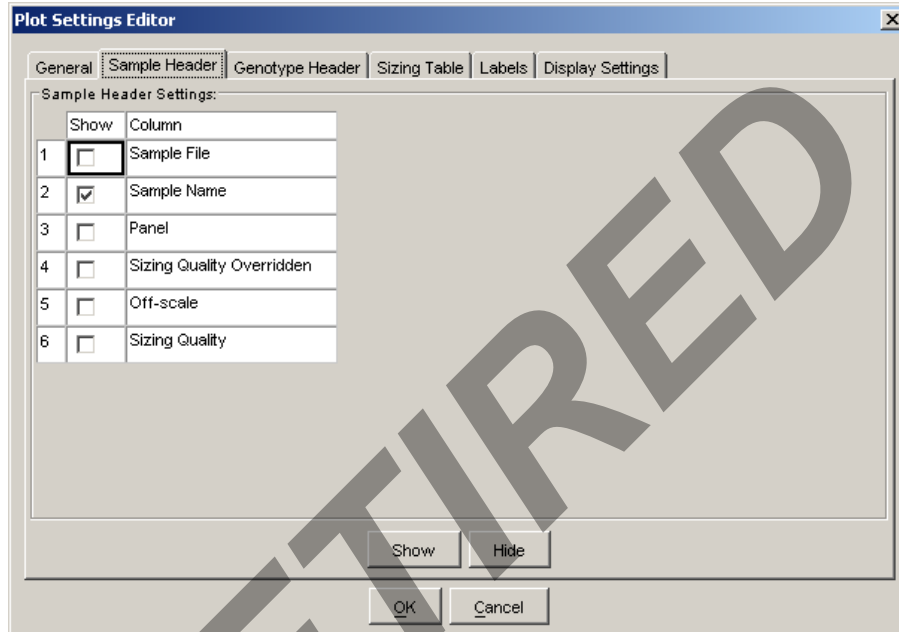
Plot Settings Editor

General | Sample Header | Genotype Header | Sizing Table | Labels | Display Settings

Sample Header Settings:

| | Show | Column |
|---|---|---|
| 1 | ☐ | Sample File |
| 2 | ☑ | Sample Name |
| 3 | ☐ | Panel |
| 4 | ☐ | Sizing Quality Overridden |
| 5 | ☐ | Off-scale |
| 6 | ☐ | Sizing Quality |

Show Hide

OK Cancel

ETIRED